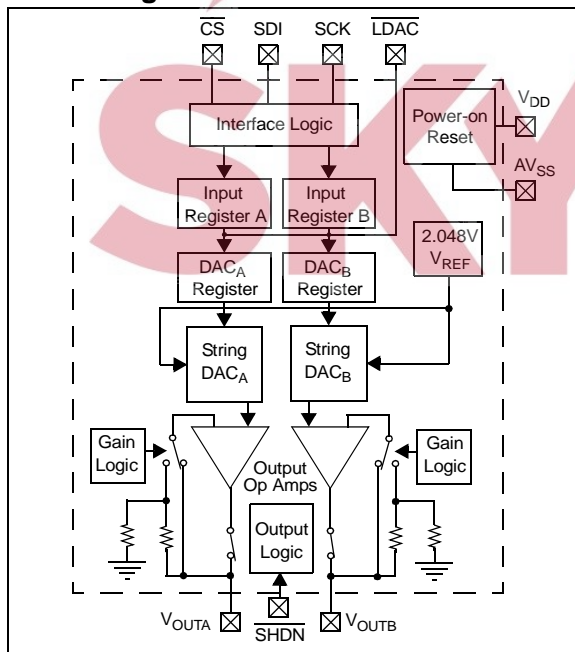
$\overline{CS}$ SDI SCK $\overline{LDAC}$

Interface Logic

Power-on Reset

$V_{DD}$

$AV_{SS}$

Input Register A

Input Register B

2.048V $V_{REF}$

$DAC_A$ Register

$DAC_B$ Register

String $DAC_A$

String $DAC_B$

Gain Logic

Gain Logic

Output Op Amps

Output Logic

$V_{OUTA}$ $\overline{SHDN}$ $V_{OUTB}$